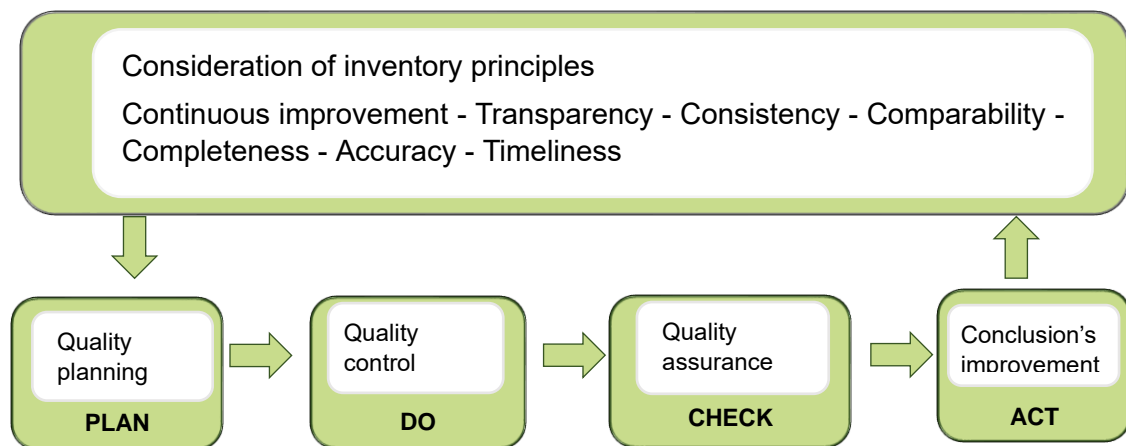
Consideration of inventory principles

Continuous improvement - Transparency - Consistency - Comparability - Completeness - Accuracy - Timeliness

Quality planning

PLAN

Quality control

DO

Quality assurance

CHECK

Conclusion's improvement

ACT